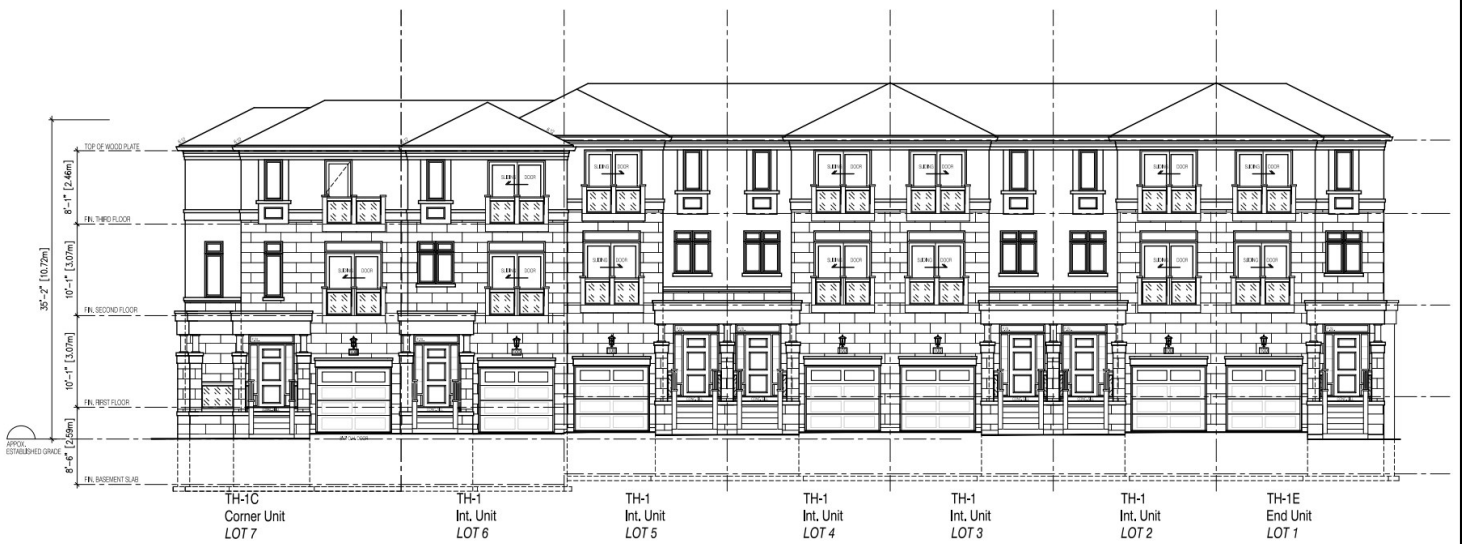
TOP OF WOOD PLATE

FIN. THIRD FLOOR

FIN. SECOND FLOOR

FIN. FIRST FLOOR

APPOX. ESTABLISHED GRADE

FIN. BASEMENT SLAB

35'-2" [10.72m]

8'-1" [2.46m]

10'-1" [3.07m]

10'-1" [3.07m]

8'-6" [2.59m]

SLIDING DOOR

SLIDING DOOR

SLIDING DOOR

SLIDING DOOR

SLIDING DOOR

SLIDING DOOR

SLIDING DOOR

SLIDING DOOR

SLIDING DOOR

SLIDING DOOR

SLIDING DOOR

SLIDING DOOR

SLIDING DOOR

SLIDING DOOR

TH-1C
Corner Unit
LOT 7

TH-1
Int. Unit
LOT 6

TH-1
Int. Unit
LOT 5

TH-1
Int. Unit
LOT 4

TH-1
Int. Unit
LOT 3

TH-1
Int. Unit
LOT 2

TH-1E
End Unit
LOT 1